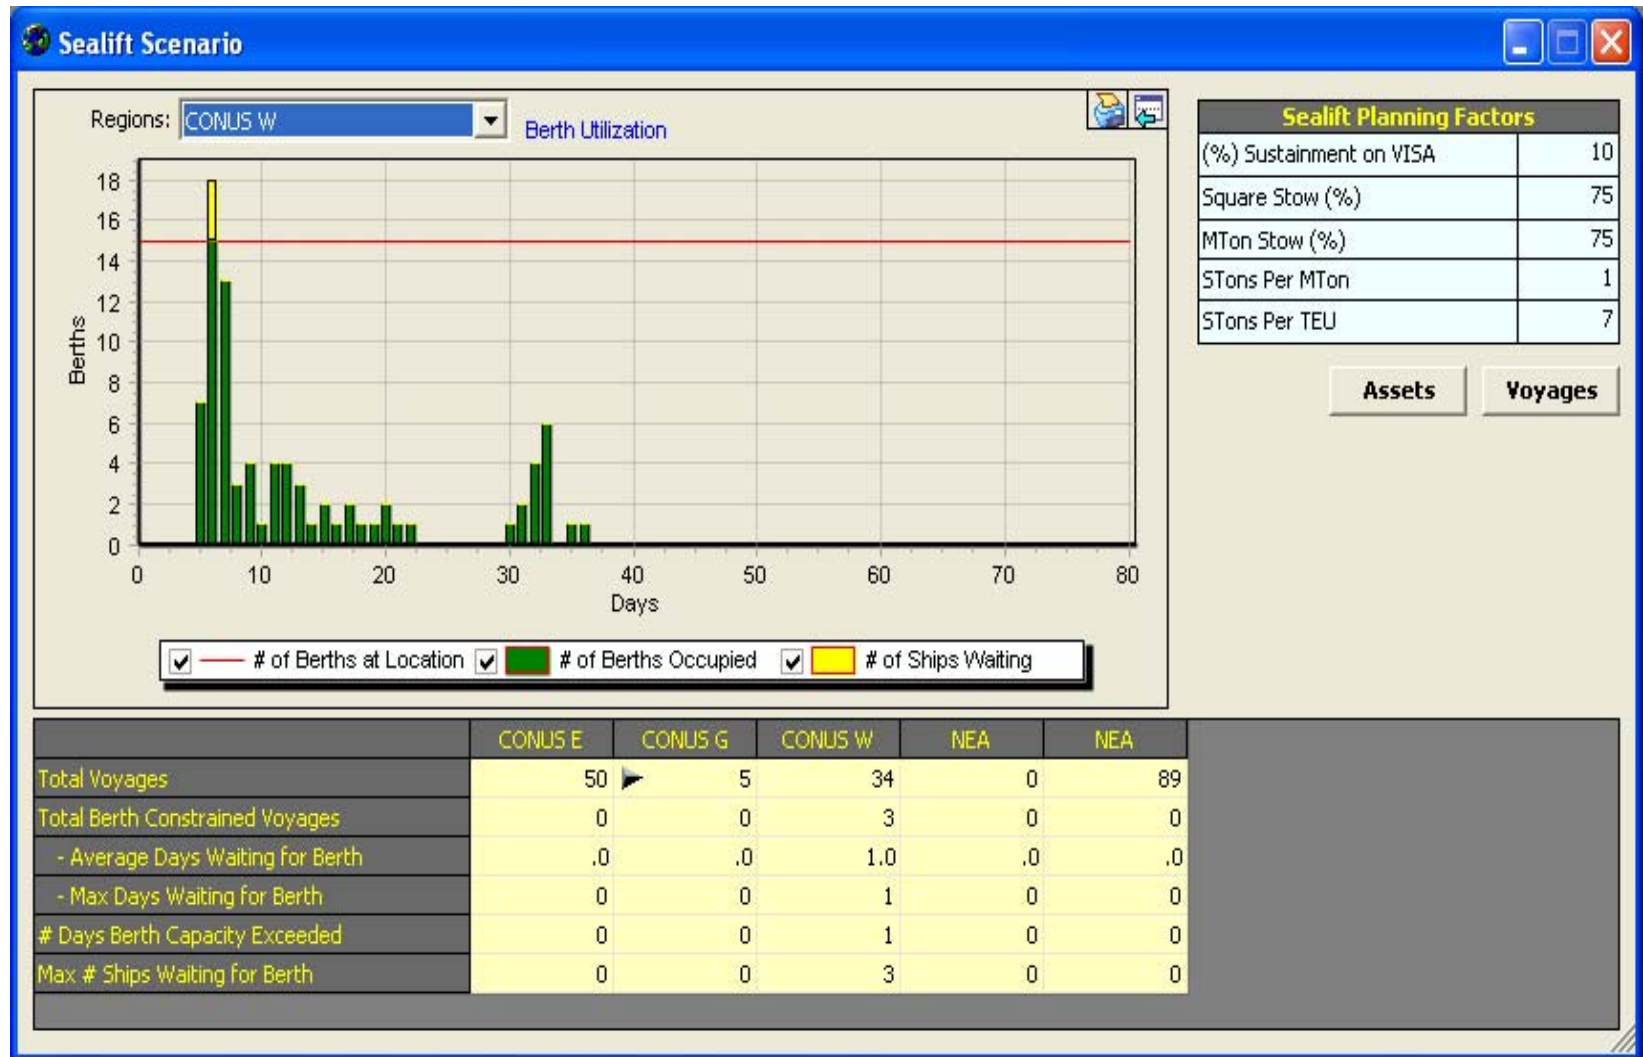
Sealift Scenario

Regions: CONUS W

Berth Utilization

18
16
14
12
10
8
6
4
2
0

Berths

0 10 20 30 40 50 60 70 80

Days

# of Berths at Location # of Berths Occupied # of Ships Waiting

| Sealift Planning Factors | |
|---|---|
| (%) Sustainment on VISA | 10 |
| Square Stow (%) | 75 |
| MTon Stow (%) | 75 |
| STons Per MTon | 1 |
| STons Per TEU | 7 |

Assets

Voyages

| | CONUS E | CONUS G | CONUS W | NEA | NEA |
|---|---|---|---|---|---|
| Total Voyages | 50 | 5 | 34 | 0 | 89 |
| Total Berth Constrained Voyages | 0 | 0 | 3 | 0 | 0 |
| - Average Days Waiting for Berth | .0 | .0 | 1.0 | .0 | .0 |
| - Max Days Waiting for Berth | 0 | 0 | 1 | 0 | 0 |
| # Days Berth Capacity Exceeded | 0 | 0 | 1 | 0 | 0 |
| Max # Ships Waiting for Berth | 0 | 0 | 3 | 0 | 0 |